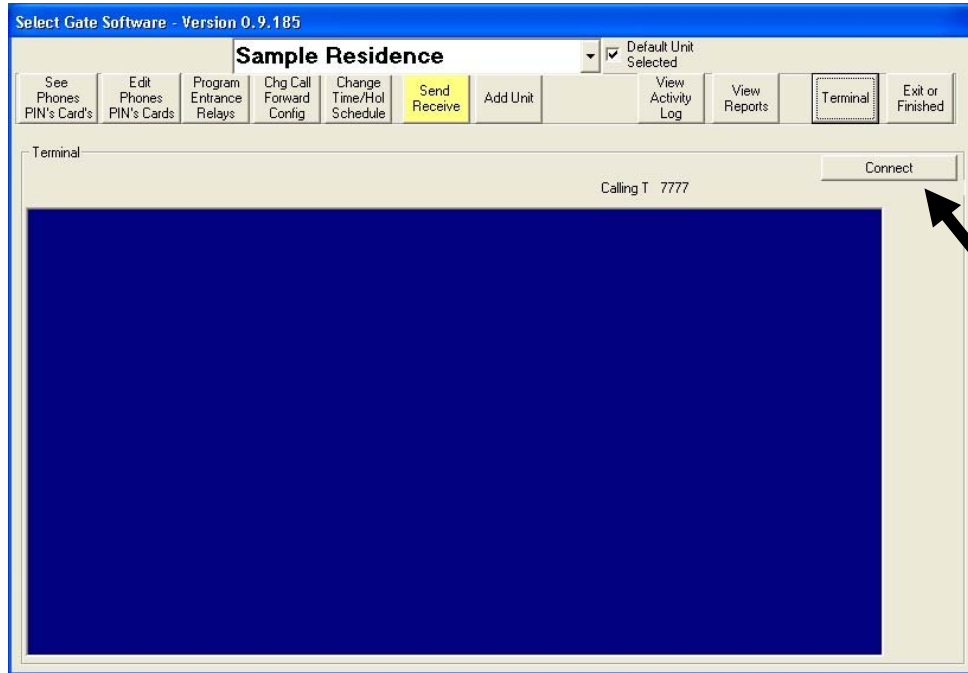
Select Gate Software - Version 0.9.185

Sample Residence

Default Unit Selected

See Phones PIN's Card's

Edit Phones PIN's Cards

Program Entrance Relays

Chg Call Forward Config

Change Time/Hol Schedule

Send Receive

Add Unit

View Activity Log

View Reports

Terminal

Exit or Finished

Terminal

Connect

Calling T 7777